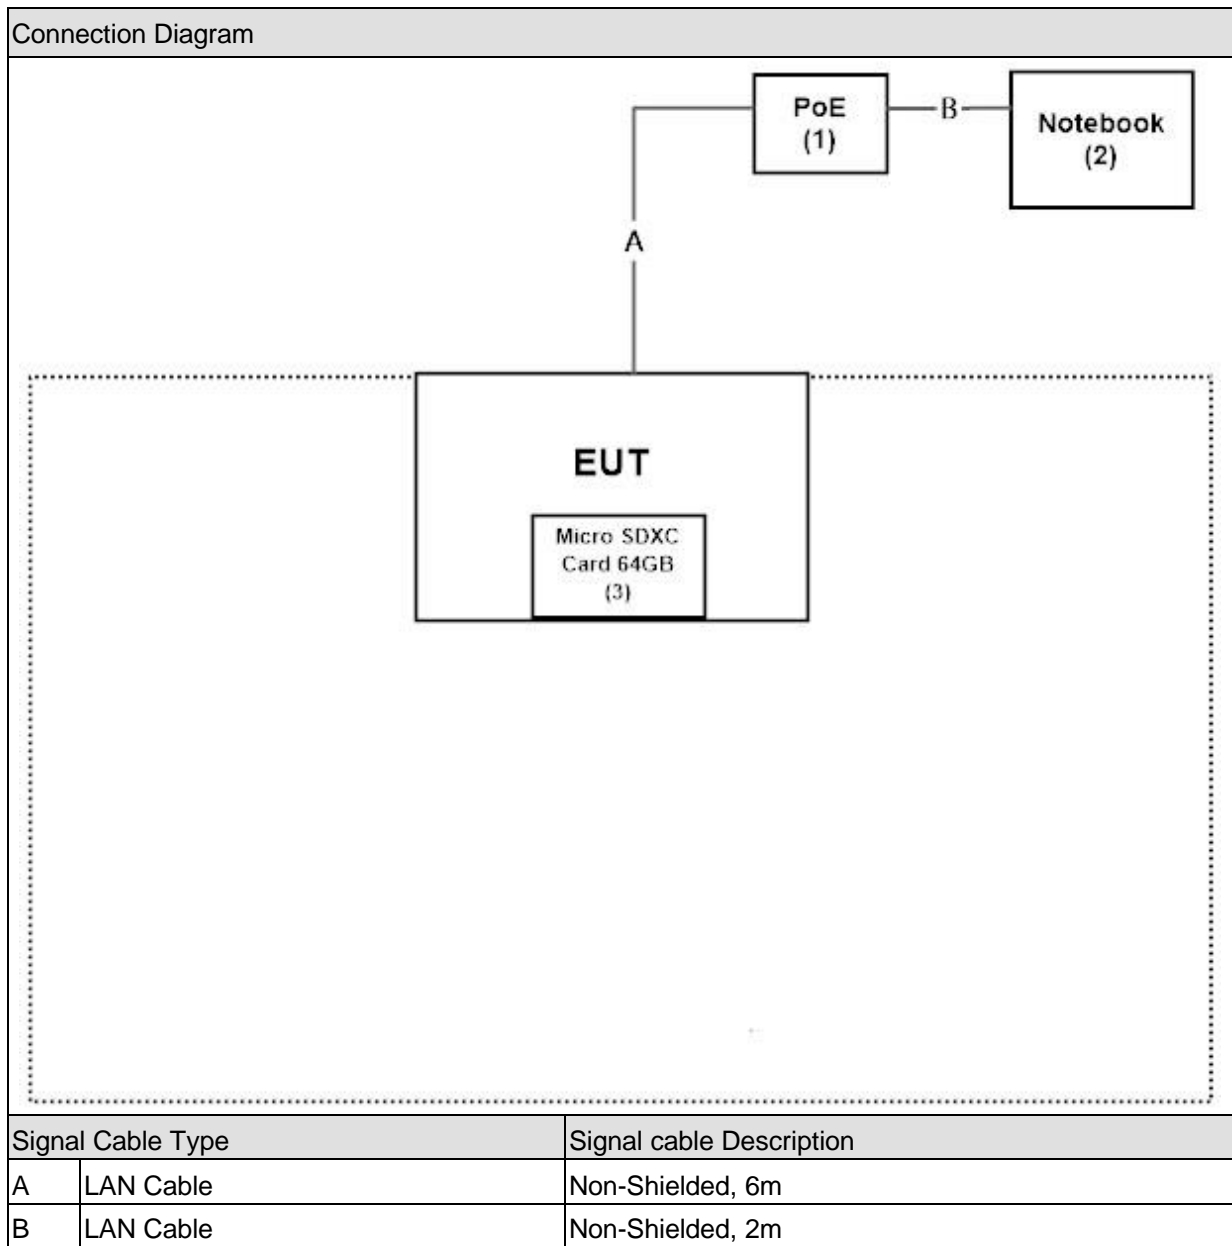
Connection Diagram

PoE
(1)

B

Notebook
(2)

A

EUT

Micro SDXC
Card 64GB
(3)

| Signal Cable Type | | Signal cable Description |
|---|---|---|
| A | LAN Cable | Non-Shielded, 6m |
| B | LAN Cable | Non-Shielded, 2m |